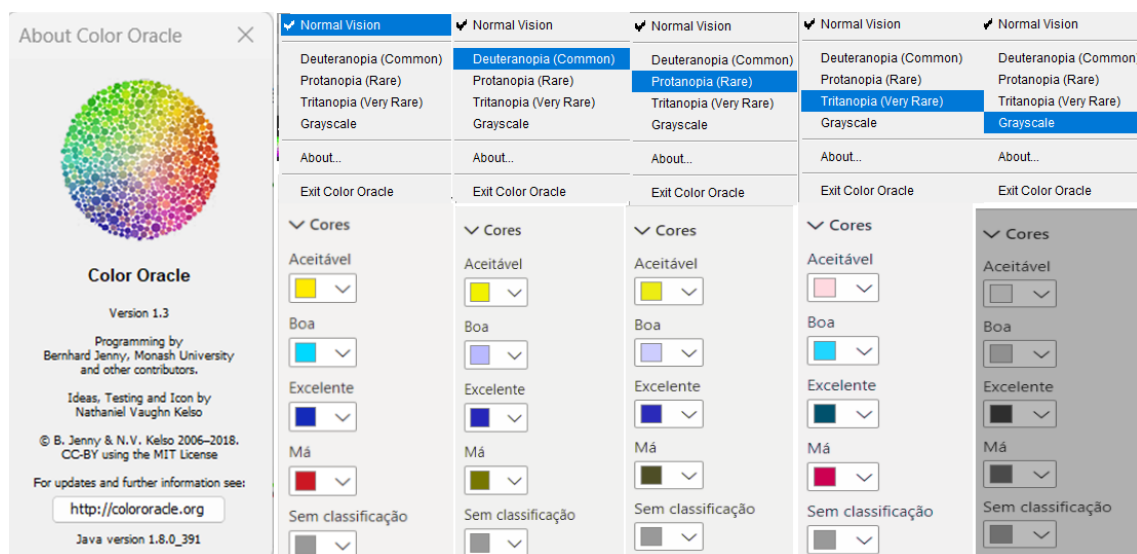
About Color Oracle

Color Oracle

Version 1.3

Programming by
Bernhard Jenny, Monash University
and other contributors.

Ideas, Testing and Icon by
Nathaniel Vaughn Kelso

© B. Jenny & N.V. Kelso 2006–2018.
CC-BY using the MIT License

For updates and further information see:

http://colororacle.org

Java version 1.8.0_391

✔ Normal Vision
Deuteranopia (Common)
Protanopia (Rare)
Tritanopia (Very Rare)
Grayscale
About...
Exit Color Oracle

Cores
Aceitável
Boa
Excelente
Má
Sem classificação

✔ Normal Vision
Deuteranopia (Common)
Protanopia (Rare)
Tritanopia (Very Rare)
Grayscale
About...
Exit Color Oracle

Cores
Aceitável
Boa
Excelente
Má
Sem classificação

✔ Normal Vision
Deuteranopia (Common)
Protanopia (Rare)
Tritanopia (Very Rare)
Grayscale
About...
Exit Color Oracle

Cores
Aceitável
Boa
Excelente
Má
Sem classificação

✔ Normal Vision
Deuteranopia (Common)
Protanopia (Rare)
Tritanopia (Very Rare)
Grayscale
About...
Exit Color Oracle

Cores
Aceitável
Boa
Excelente
Má
Sem classificação

✔ Normal Vision
Deuteranopia (Common
Protanopia (Rare)
Tritanopia (Very Rare)
Grayscale
About...
Exit Color Oracle

Cores
Aceitável
Boa
Excelente
Má
Sem classificação